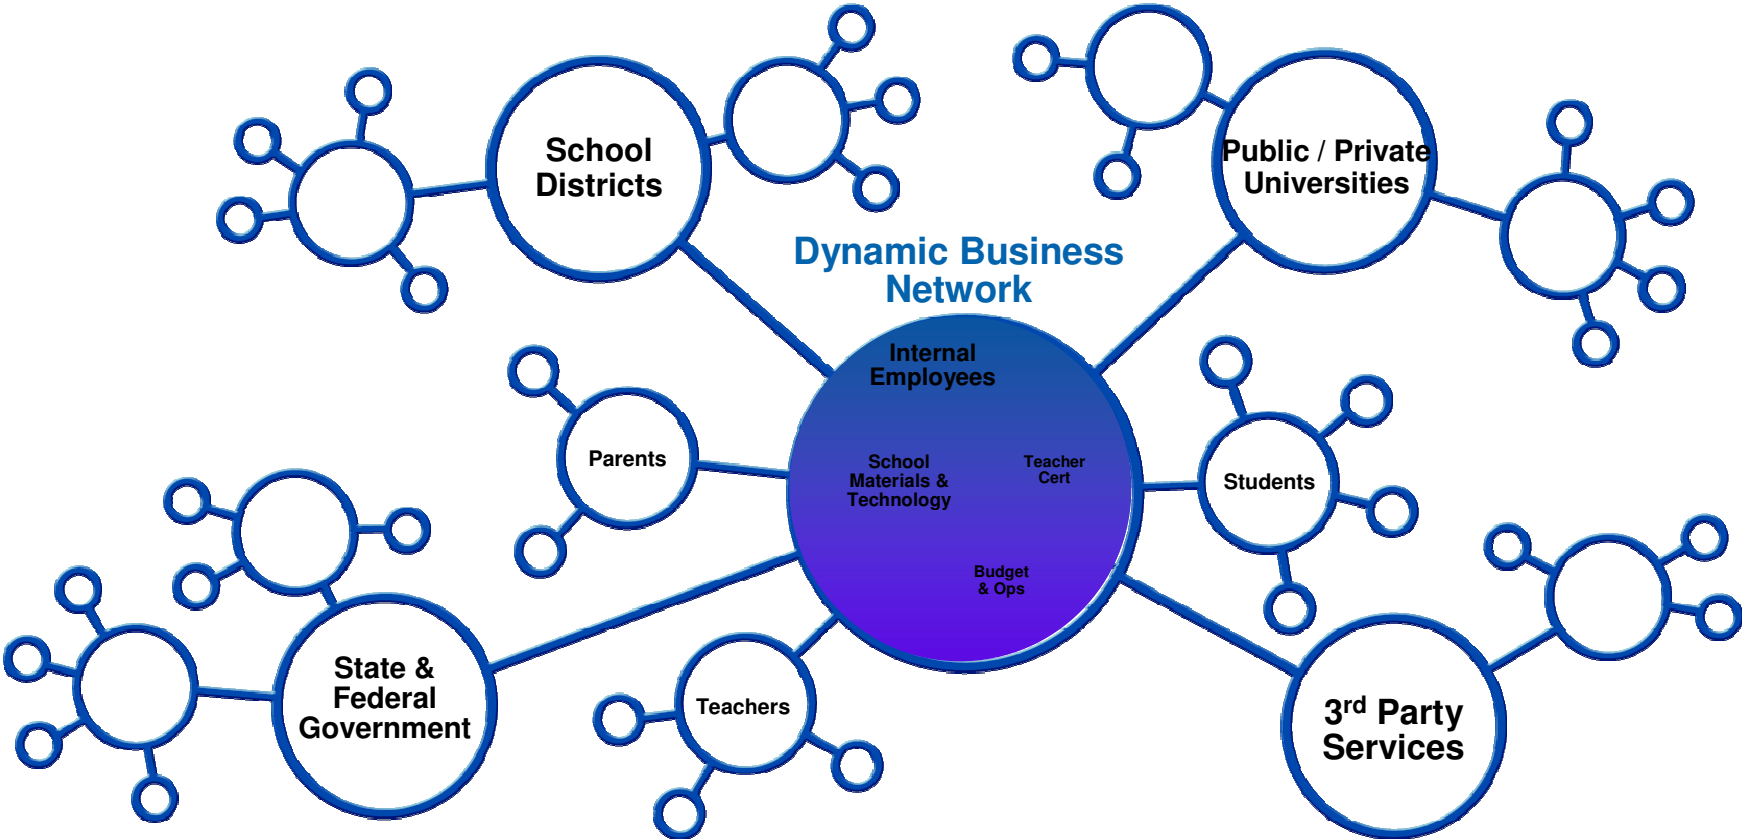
School Districts

Public / Private Universities

Dynamic Business Network

Internal Employees

School Materials & Technology

Teacher Cert

Budget & Ops

Parents

Students

State & Federal Government

Teachers

3$^{rd}$ Party Services